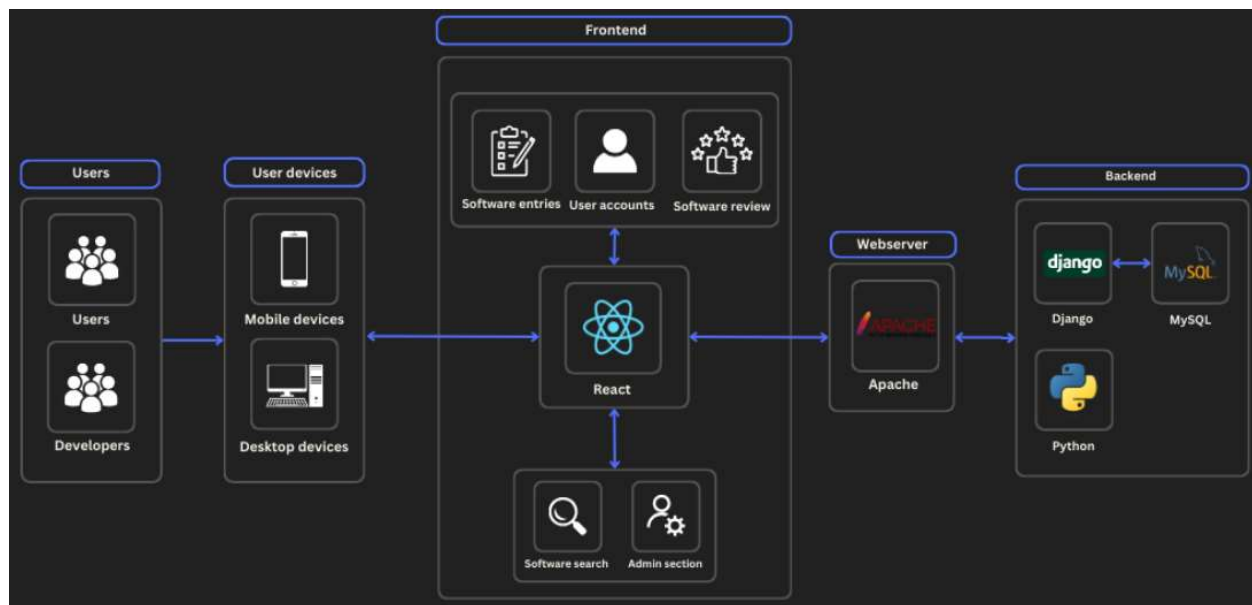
Frontend

Users

Users

Developers

User devices

Mobile devices

Desktop devices

Software entries

User accounts

Software review

React

Software search

Admin section

Webserver

APACHE

Apache

Backend

django

Django

MySQL

MySQL

Python